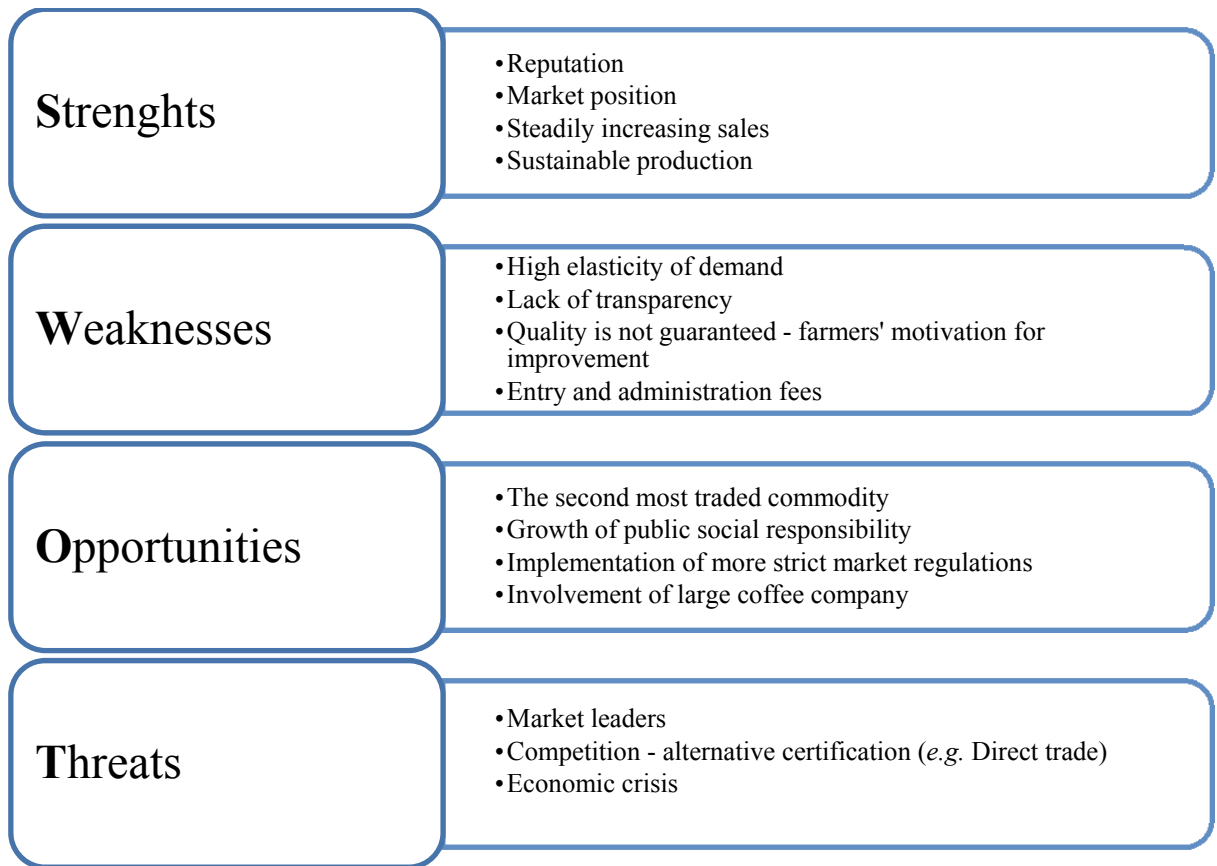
Strenghts

• Reputation
• Market position
• Steadily increasing sales
• Sustainable production

Weaknesses

• High elasticity of demand
• Lack of transparency
• Quality is not guaranteed - farmers' motivation for improvement
• Entry and administration fees

Opportunities

• The second most traded commodity
• Growth of public social responsibility
• Implementation of more strict market regulations
• Involvement of large coffee company

Threats

• Market leaders
• Competition - alternative certification (e.g. Direct trade)
• Economic crisis